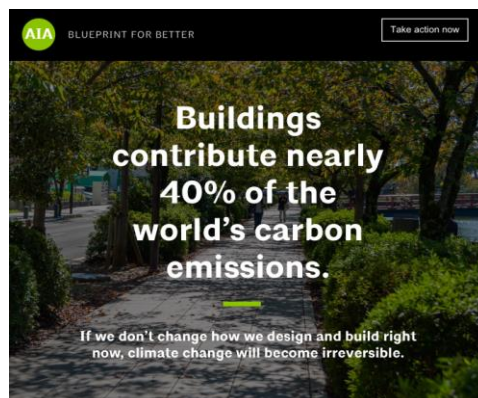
AIA BLUEPRINT FOR BETTER

Take action now

Buildings contribute nearly 40% of the world's carbon emissions.

If we don't change how we design and build right now, climate change will become irreversible.